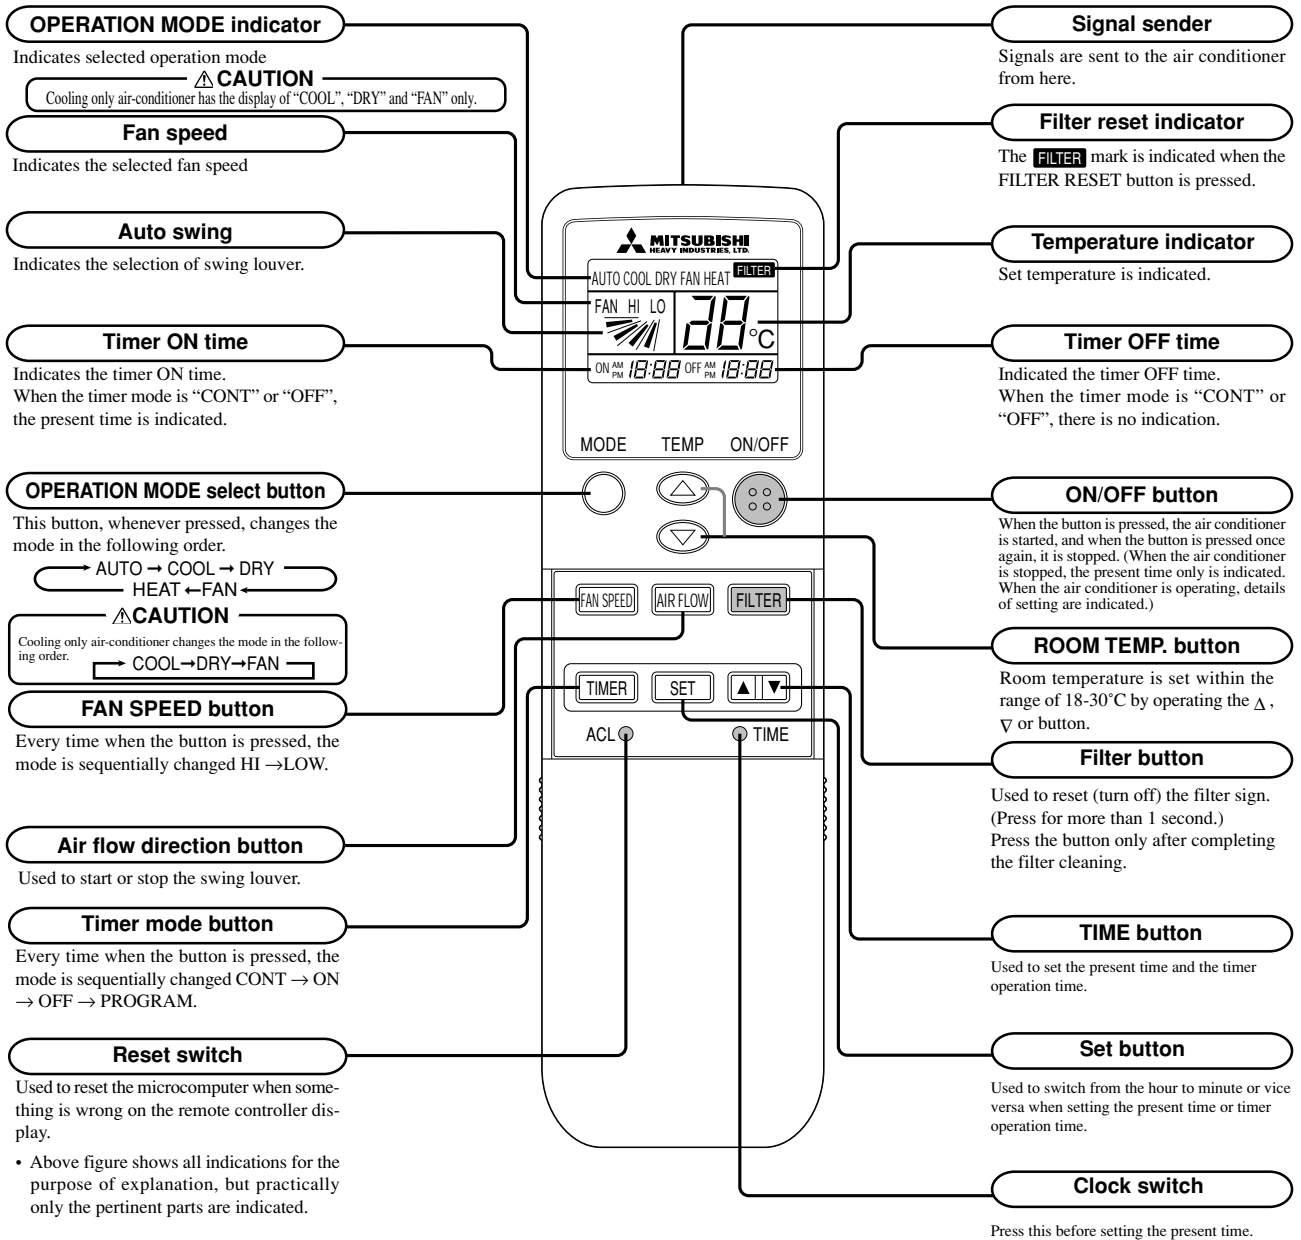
OPERATION MODE indicator

Indicates selected operation mode

⚠CAUTION
Cooling only air-conditioner has the display of "COOL", "DRY" and "FAN" only.

Fan speed

Indicates the selected fan speed

Auto swing

Indicates the selection of swing louver.

Timer ON time

Indicates the timer ON time.
When the timer mode is "CONT" or "OFF", the present time is indicated.

OPERATION MODE select button

This button, whenever pressed, changes the mode in the following order.

AUTO → COOL → DRY
HEAT ← FAN

⚠CAUTION
Cooling only air-conditioner changes the mode in the following order.
→ COOL→DRY→FAN

FAN SPEED button

Every time when the button is pressed, the mode is sequentially changed HI →LOW.

Air flow direction button

Used to start or stop the swing louver.

Timer mode button

Every time when the button is pressed, the mode is sequentially changed CONT → ON → OFF → PROGRAM.

Reset switch

Used to reset the microcomputer when something is wrong on the remote controller display.

• Above figure shows all indications for the purpose of explanation, but practically only the pertinent parts are indicated.

MITSUBISHI HEAVY INDUSTRIES, LTD.
AUTO COOL DRY FAN HEAT FILTER
FAN HI LO
88 °C
ON AM PM 18:88 OFF AM PM 18:88
MODE TEMP ON/OFF
FAN SPEED AIR FLOW FILTER
TIMER SET ▲ ▼
ACL TIME

Signal sender

Signals are sent to the air conditioner from here.

Filter reset indicator

The FILTER mark is indicated when the FILTER RESET button is pressed.

Temperature indicator

Set temperature is indicated.

Timer OFF time

Indicated the timer OFF time.
When the timer mode is "CONT" or "OFF", there is no indication.

ON/OFF button

When the button is pressed, the air conditioner is started, and when the button is pressed once again, it is stopped. (When the air conditioner is stopped, the present time only is indicated. When the air conditioner is operating, details of setting are indicated.)

ROOM TEMP. button

Room temperature is set within the range of 18-30°C by operating the $\Delta$, $\nabla$ or button.

Filter button

Used to reset (turn off) the filter sign. (Press for more than 1 second.)
Press the button only after completing the filter cleaning.

TIME button

Used to set the present time and the timer operation time.

Set button

Used to switch from the hour to minute or vice versa when setting the present time or timer operation time.

Clock switch

Press this before setting the present time.